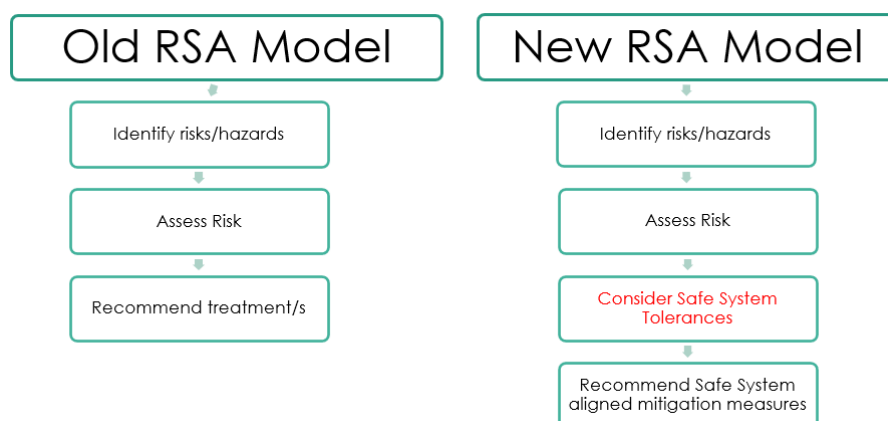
Old RSA Model

Identify risks/hazards

Assess Risk

Recommend treatment/s

New RSA Model

Identify risks/hazards

Assess Risk

Consider Safe System Tolerances

Recommend Safe System aligned mitigation measures